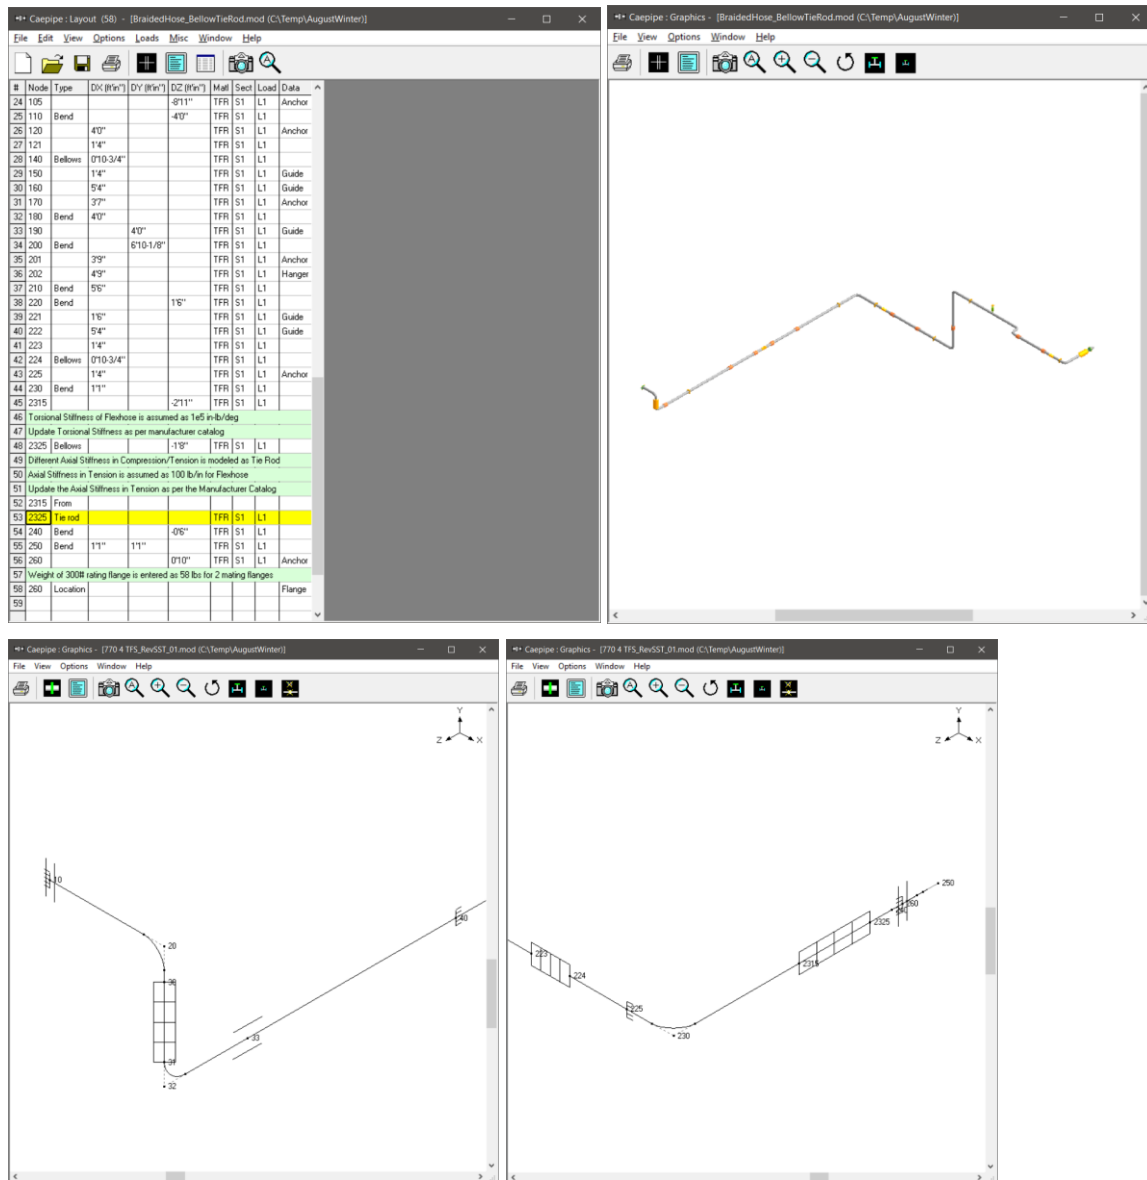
Caepipe : Layout (58) - [BraidedHose_BellowTieRod.mod (C:\Temp\AugustWinter)]

File Edit View Options Loads Misc Window Help

| # | Node | Type | DX (ft'in") | DY (ft'in") | DZ (ft'in") | Matl | Sect | Load | Data |
|---|---|---|---|---|---|---|---|---|---|
| 24 | 105 | | | | -8'11" | TFR | S1 | L1 | Anchor |
| 25 | 110 | Bend | | | -4'0" | TFR | S1 | L1 | |
| 26 | 120 | | 4'0" | | | TFR | S1 | L1 | Anchor |
| 27 | 121 | | 1'4" | | | TFR | S1 | L1 | |
| 28 | 140 | Bellows | 0'10-3/4" | | | TFR | S1 | L1 | |
| 29 | 150 | | 1'4" | | | TFR | S1 | L1 | Guide |
| 30 | 160 | | 5'4" | | | TFR | S1 | L1 | Guide |
| 31 | 170 | | 3'7" | | | TFR | S1 | L1 | Anchor |
| 32 | 180 | Bend | 4'0" | | | TFR | S1 | L1 | |
| 33 | 190 | | | 4'0" | | TFR | S1 | L1 | Guide |
| 34 | 200 | Bend | | 6'10-1/8" | | TFR | S1 | L1 | |
| 35 | 201 | | 3'9" | | | TFR | S1 | L1 | Anchor |
| 36 | 202 | | 4'9" | | | TFR | S1 | L1 | Hanger |
| 37 | 210 | Bend | 5'6" | | | TFR | S1 | L1 | |
| 38 | 220 | Bend | | | 1'6" | TFR | S1 | L1 | |
| 39 | 221 | | 1'6" | | | TFR | S1 | L1 | Guide |
| 40 | 222 | | 5'4" | | | TFR | S1 | L1 | Guide |
| 41 | 223 | | 1'4" | | | TFR | S1 | L1 | |
| 42 | 224 | Bellows | 0'10-3/4" | | | TFR | S1 | L1 | |
| 43 | 225 | | 1'4" | | | TFR | S1 | L1 | Anchor |
| 44 | 230 | Bend | 1'1" | | | TFR | S1 | L1 | |
| 45 | 2315 | | | | -2'11" | TFR | S1 | L1 | |
| 46 | Torsional Stiffness of Flexhose is assumed as 1e5 in-lb/deg | | | | | | | | |
| 47 | Update Torsional Stiffness as per manufacturer catalog | | | | | | | | |
| 48 | 2325 | Bellows | | | -1'8" | TFR | S1 | L1 | |
| 49 | Different Axial Stiffness in Compression/Tension is modeled as Tie Rod | | | | | | | | |
| 50 | Axial Stiffness in Tension is assumed as 100 lb/in for Flexhose | | | | | | | | |
| 51 | Update the Axial Stiffness in Tension as per the Manufacturer Catalog | | | | | | | | |
| 52 | 2315 | From | | | | | | | |
| 53 | 2325 | Tie rod | | | | TFR | S1 | L1 | |
| 54 | 240 | Bend | | | -0'6" | TFR | S1 | L1 | |
| 55 | 250 | Bend | 1'1" | 1'1" | | TFR | S1 | L1 | |
| 56 | 260 | | | | 0'10" | TFR | S1 | L1 | Anchor |
| 57 | Weight of 300# rating flange is entered as 58 lbs for 2 mating flanges | | | | | | | | |
| 58 | 260 | Location | | | | | | | Flange |
| 59 | | | | | | | | | |

Caepipe : Graphics - [BraidedHose_BellowTieRod.mod (C:\Temp\AugustWinter)]

File View Options Window Help

Caepipe : Graphics - [770 4 TFS_RevSST_01.mod (C:\Temp\AugustWinter)]

File View Options Window Help

Y Z X

10 20 30 31 32 33 40

Caepipe : Graphics - [770 4 TFS_RevSST_01.mod (C:\Temp\AugustWinter)]

File View Options Window Help

Y Z X

223 224 225 230 2315 2325 240 250 260